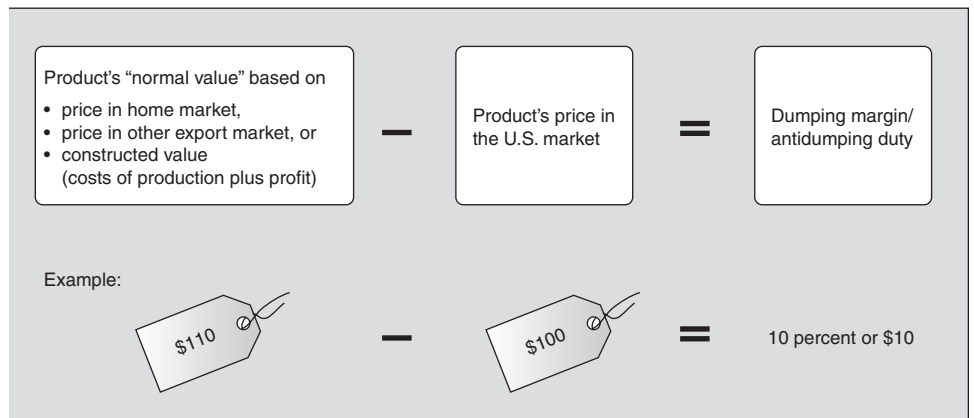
Product's "normal value" based on
• price in home market,
• price in other export market, or
• constructed value (costs of production plus profit)

−

Product's price in the U.S. market

=

Dumping margin/ antidumping duty

Example:

\$110

−

\$100

=

10 percent or \$10